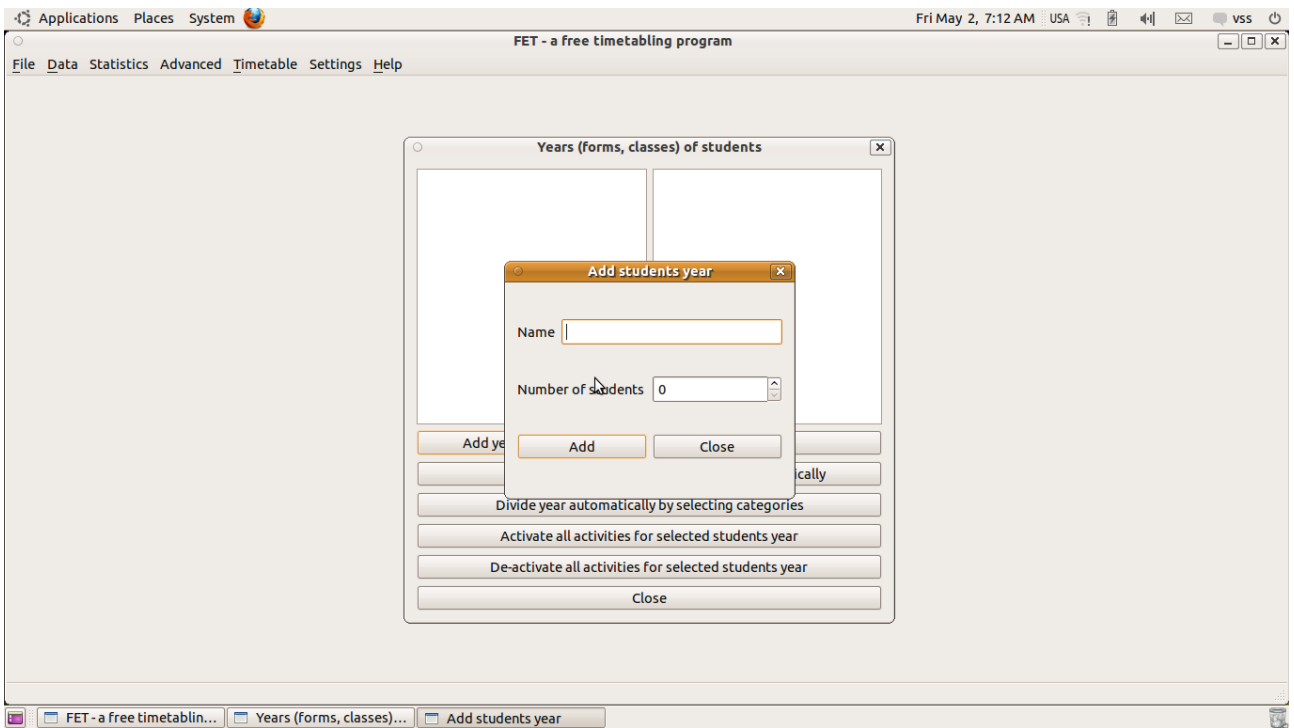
Applications Places System

Fri May 2, 7:12 AM USA vss

FET - a free timetabling program

File Data Statistics Advanced Timetable Settings Help

Years (forms, classes) of students

Add ye

ically

Divide year automatically by selecting categories

Activate all activities for selected students year

De-activate all activities for selected students year

Close

Add students year

Name

Number of students 0

Add

Close

FET - a free timetablin...

Years (forms, classes)...

Add students year